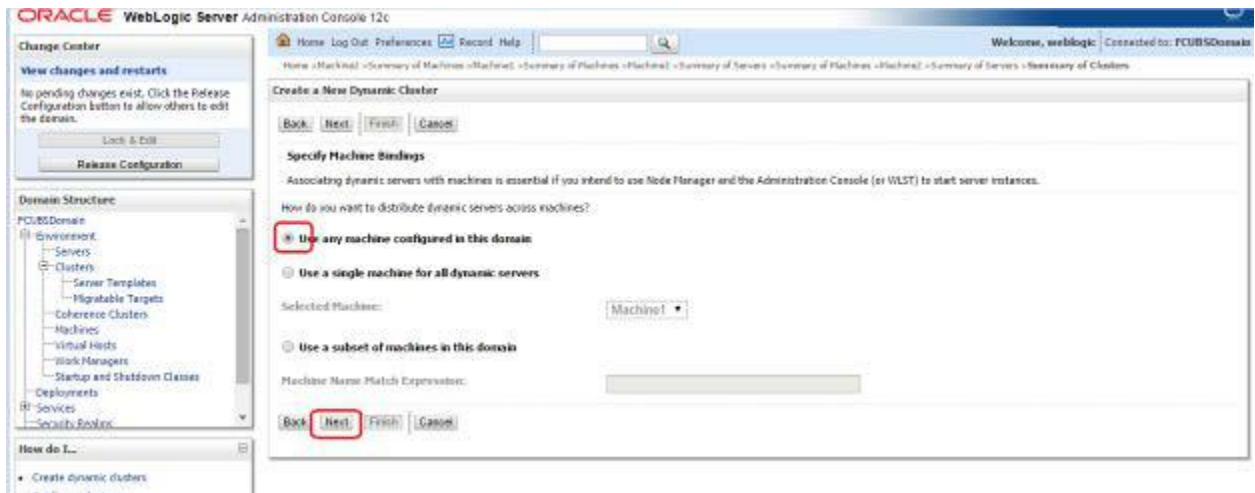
ORACLE WebLogic Server Administration Console 12c

Home Log Out Preferences Record Help

Welcome, weblogic Connected to: FCUBSDomain

Home >Machine1 >Summary of Machines >Machine1 >Summary of Machines >Machine1 >Summary of Servers >Summary of Machines >Machine1 >Summary of Servers >Summary of Clusters

Change Center

View changes and restarts

No pending changes exist. Click the Release Configuration button to allow others to edit the domain.

Lock & Edit

Release Configuration

Domain Structure

FCUBSDomain
Environment
Servers
Clusters
Server Templates
Migratable Targets
Coherence Clusters
Machines
Virtual Hosts
Work Managers
Startup and Shutdown Classes
Deployments
Services
Security Realms

How do I...

Create dynamic clusters

Create a New Dynamic Cluster

Back Next Finish Cancel

Specify Machine Bindings

Associating dynamic servers with machines is essential if you intend to use Node Manager and the Administration Console (or WLST) to start server instances.

How do you want to distribute dynamic servers across machines?

Use any machine configured in this domain

Use a single machine for all dynamic servers

Selected Machine: Machine1

Use a subset of machines in this domain

Machine Name Match Expression:

Back Next Finish Cancel